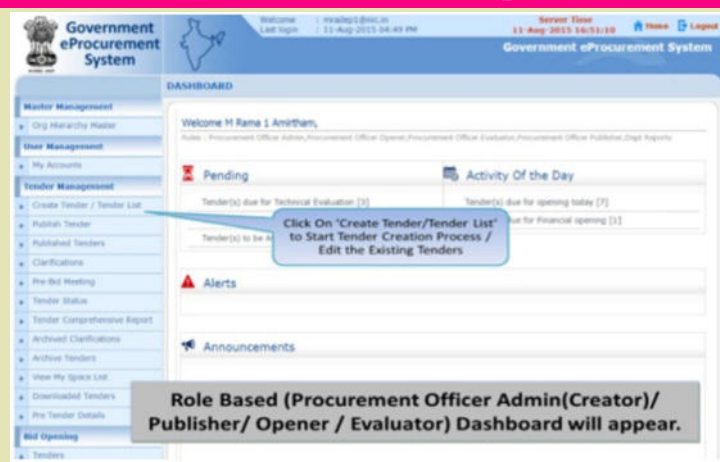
Government eProcurement System

Welcome : mradep1@nic.in
Last login : 11-Aug-2015 04:49 PM

Server Time
11-Aug-2015 16:51:10

Home Logout

Government eProcurement System

DASHBOARD

Master Management
Org Hierarchy Master
User Management
My Accounts
Tender Management
Create Tender / Tender List
Publish Tender
Published Tenders
Clarifications
Pre-Bid Meeting
Tender Status
Tender Comprehensive Report
Archived Clarifications
Archive Tenders
View My Space List
Downloaded Tenders
Pre Tender Details
Bid Opening
Tenders

Welcome M Rama 1 Amirtham,
Roles : Procurement Officer Admin,Procurement Officer Opener,Procurement Officer Evaluator,Procurement Officer Publisher,Dept Reports

Pending
Tender(s) due for Technical Evaluation [3]
Tender(s) to be a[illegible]

Activity Of the Day
Tender(s) due for opening today [7]
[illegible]ue for Financial opening [1]

Click On 'Create Tender/Tender List' to Start Tender Creation Process / Edit the Existing Tenders

Alerts

Announcements

Role Based (Procurement Officer Admin(Creator)/ Publisher/ Opener / Evaluator) Dashboard will appear.